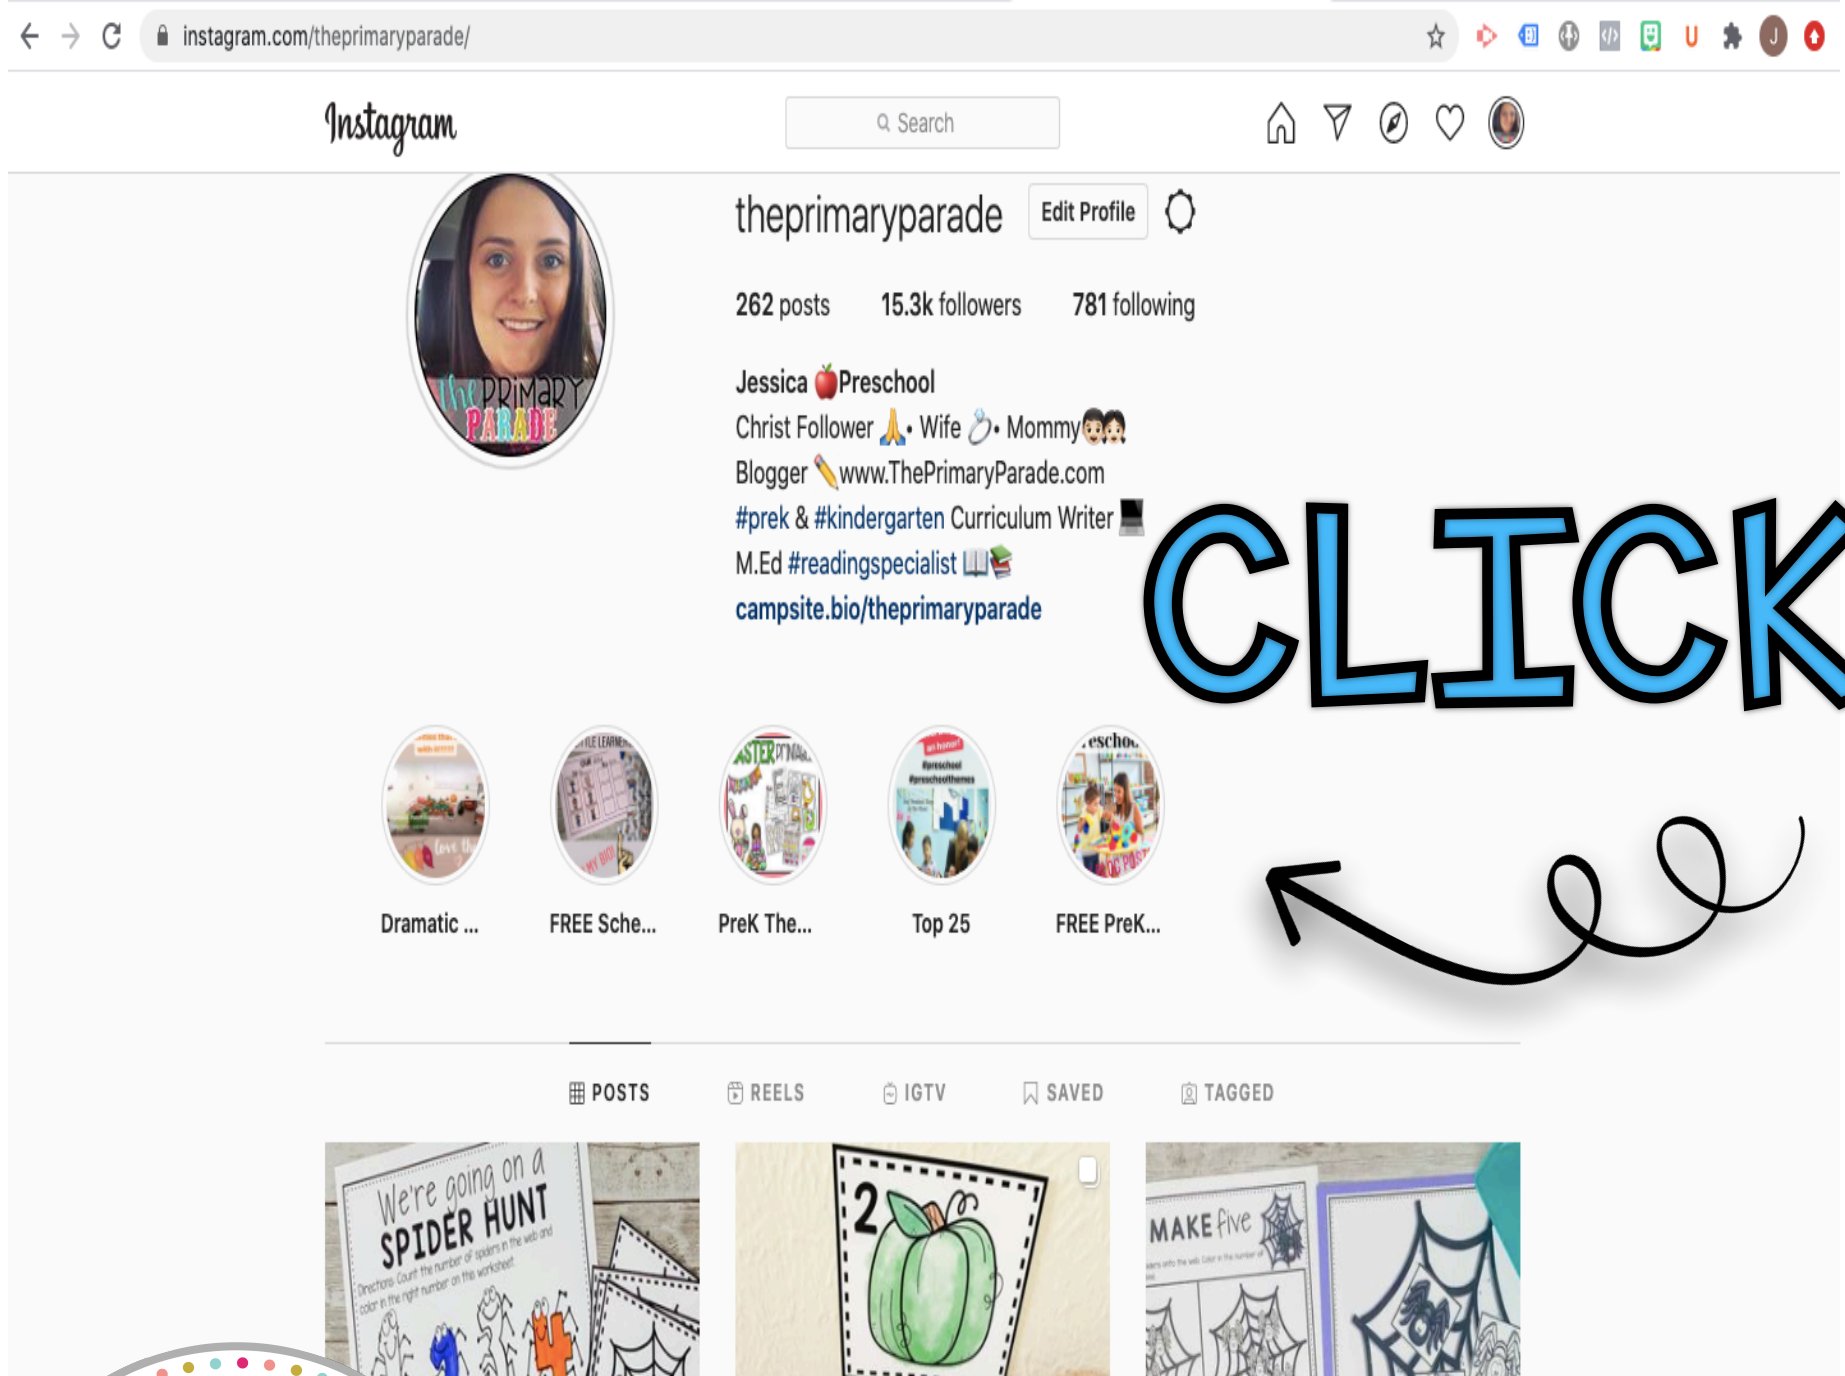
instagram.com/theprimaryparade/

Instagram

Search

The Primary Parade

theprimaryparade Edit Profile

262 posts 15.3k followers 781 following

Jessica 🍎Preschool
Christ Follower 🙏• Wife 💍• Mommy👦👧
Blogger ✏️www.ThePrimaryParade.com
#prek & #kindergarten Curriculum Writer 💻
M.Ed #readingspecialist 📖📚
campsite.bio/theprimaryparade

CLICK

Dramatic ...

FREE Sche...

PreK The...

Top 25

FREE PreK...

POSTS REELS IGTV SAVED TAGGED

We're going on a SPIDER HUNT

Directions: Count the number of spiders in the web and color in the right number on the worksheet.

2

MAKE five